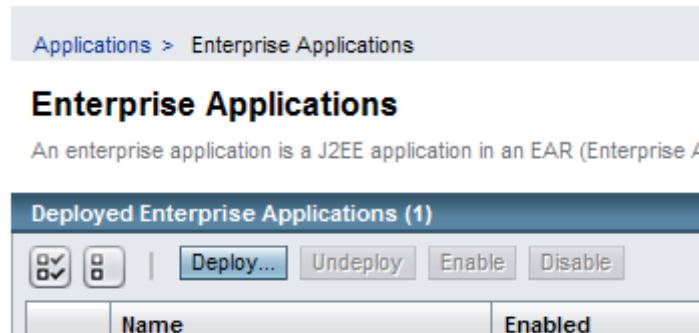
Applications > Enterprise Applications

Enterprise Applications

An enterprise application is a J2EE application in an EAR (Enterprise A

Deployed Enterprise Applications (1)

Deploy... Undeploy Enable Disable

| | Name | Enabled |
|---|---|---|